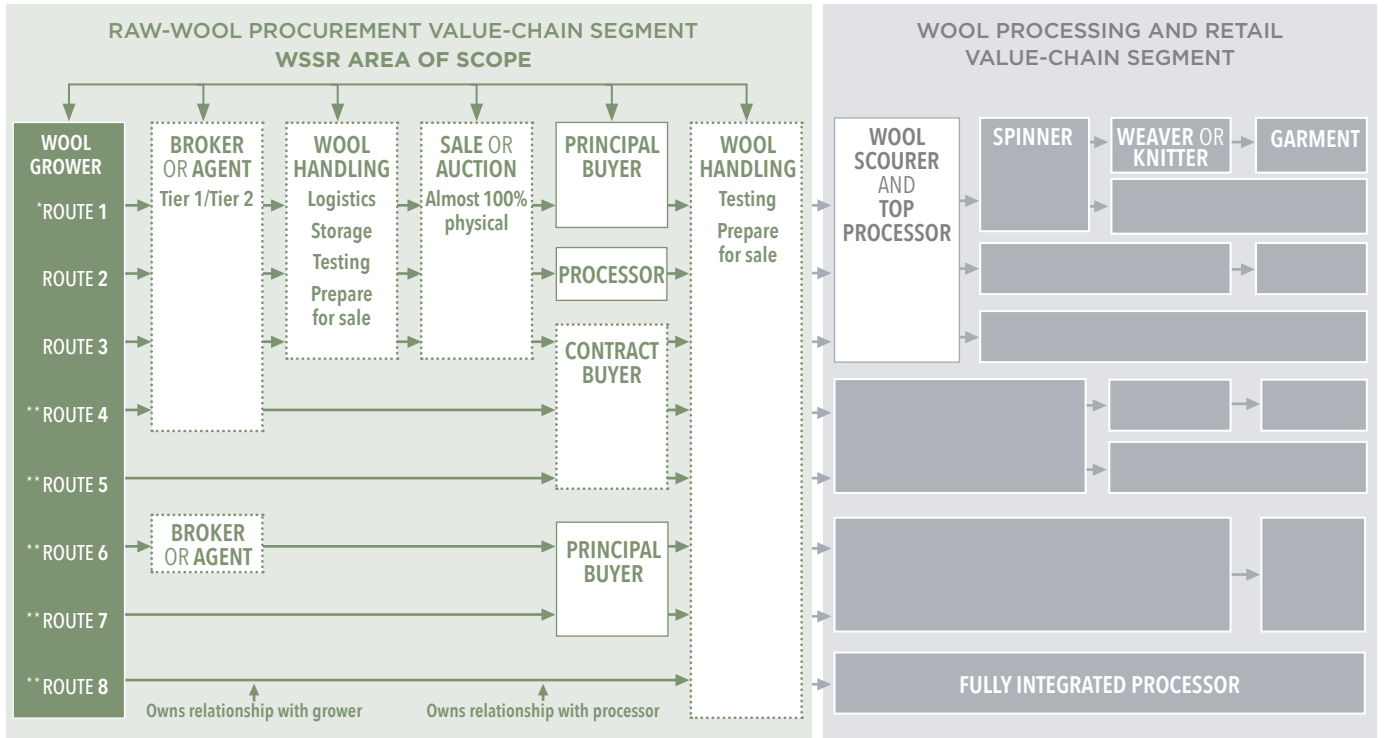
RAW-WOOL PROCUREMENT VALUE-CHAIN SEGMENT
WSSR AREA OF SCOPE

WOOL PROCESSING AND RETAIL VALUE-CHAIN SEGMENT

WOOL GROWER
*ROUTE 1
ROUTE 2
ROUTE 3
**ROUTE 4
**ROUTE 5
**ROUTE 6
**ROUTE 7
**ROUTE 8

BROKER OR AGENT
Tier 1/Tier 2

WOOL HANDLING
Logistics
Storage
Testing
Prepare for sale

SALE OR AUCTION
Almost 100% physical

PRINCIPAL BUYER

PROCESSOR

CONTRACT BUYER

BROKER OR AGENT

PRINCIPAL BUYER

WOOL HANDLING
Testing
Prepare for sale

Owns relationship with grower
Owns relationship with processor

WOOL SCOURER AND TOP PROCESSOR

SPINNER
WEAVER OR KNITTER
GARMENT

FULLY INTEGRATED PROCESSOR